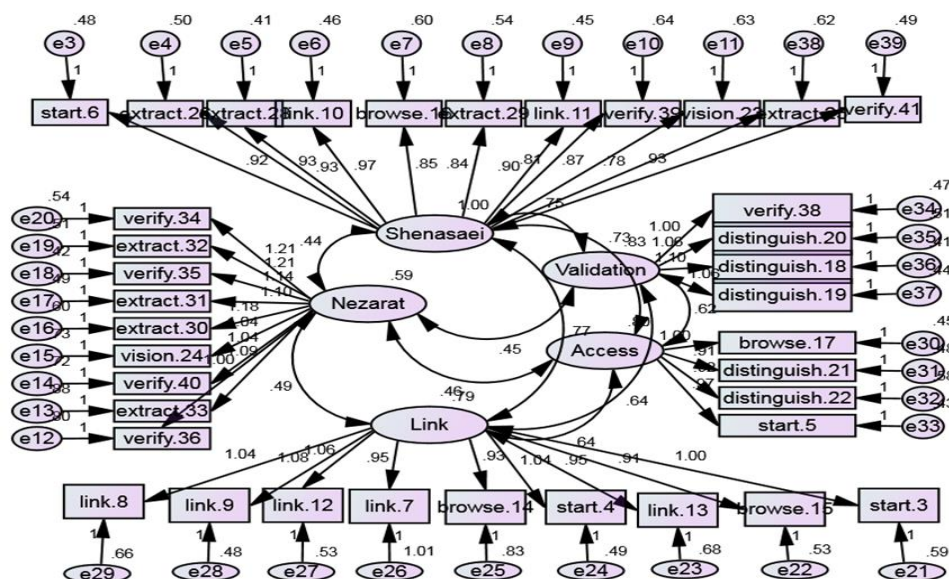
.48 .50 .41 .46 .60 .54 .45 .64 .63 .62 .49

e3 e4 e5 e6 e7 e8 e9 e10 e11 e38 e39

1 1 1 1 1 1 1 1 1 1 1

start.6 extract.26 extract.25 link.10 browse.16 extract.29 link.11 verify.39 vision.23 extract.28 verify.41

.92 .93 .93 .97 .85 .84 .90 .81 .87 .78 .93

1.00

Shenasaei

.75

.54

e20 1 verify.34
e19 1 extract.32
e18 1 verify.35
e17 1 extract.31
e16 1 extract.30
e15 1 vision.24
e14 1 verify.40
e13 1 extract.33
e12 1 verify.36

1.21 1.21 1.14 1.10 .44 .59 1.18 1.04 1.04 1.00 1.09

Nezarat

.73 .83

Validation

1.00 1.06 1.10 1.06 .62

verify.38 1 e34 .47
distinguish.20 1 e35
distinguish.18 1 e36
distinguish.19 1 e37

.77 .90

Access

.45

1.00 .91 .92 .97

browse.17 1 e30 .45
distinguish.21 1 e31
distinguish.22 1 e32
start.5 1 e33

.49

.46 .79

.64

Link

1.04 1.08 1.06 .95 .93 1.04 .95 .64 .91 1.00

link.8 link.9 link.12 link.7 browse.14 start.4 link.13 browse.15 start.3

1 1 1 1 1 1 1 1 1

.66 .48 .53 1.01 .83 .49 .68 .53 .59

e29 e28 e27 e26 e25 e24 e23 e22 e21